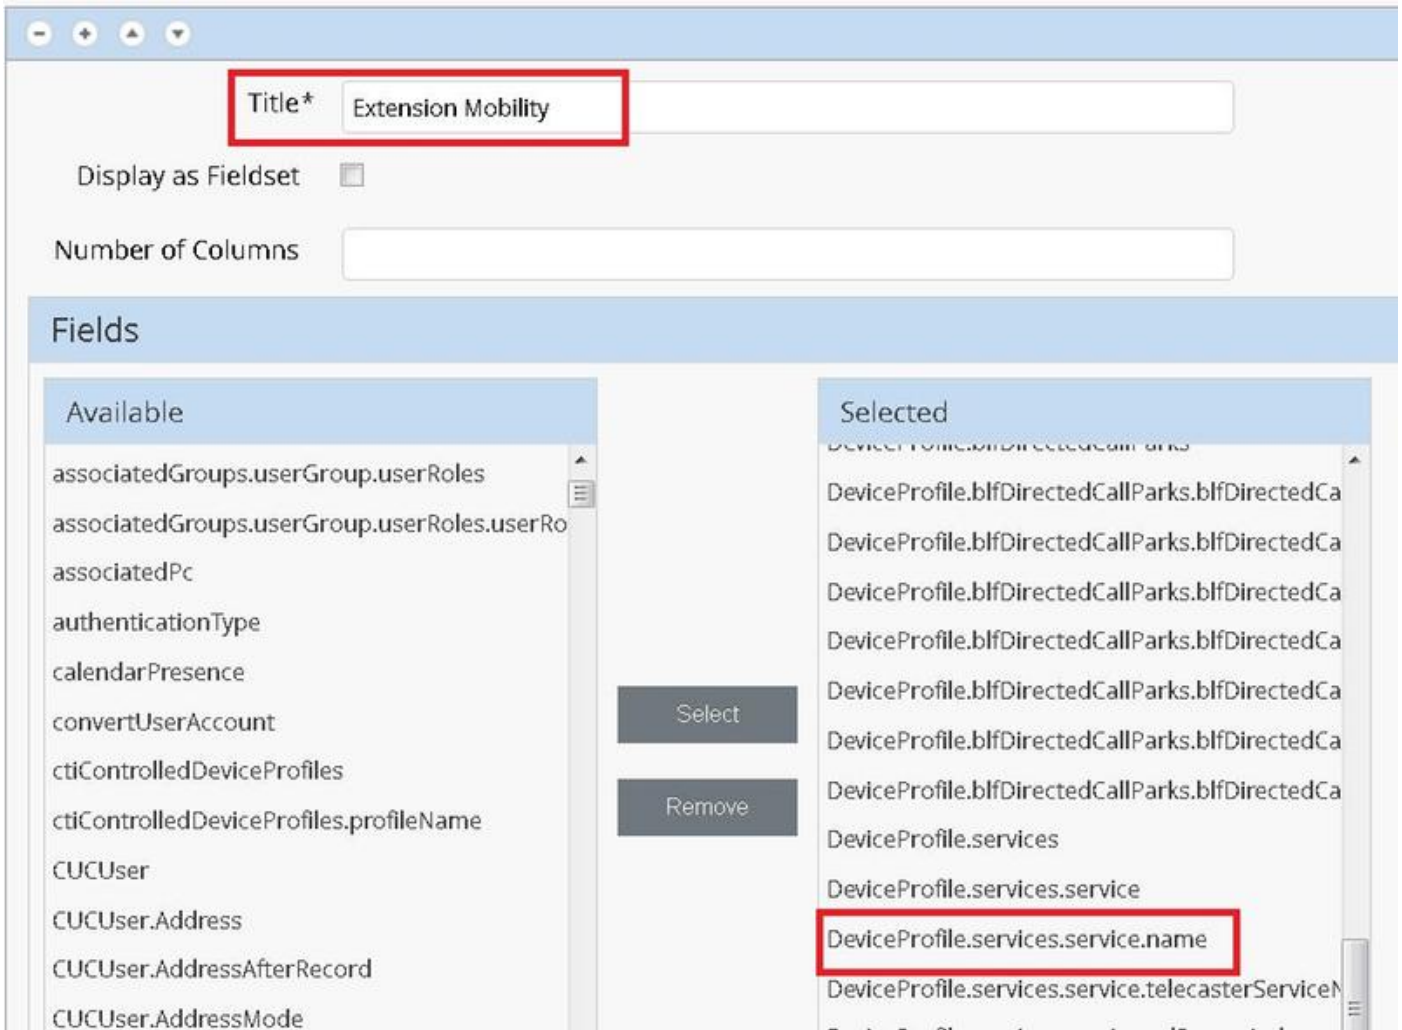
Title*
Extension Mobility

Display as Fieldset

Number of Columns

Fields

Available

associatedGroups.userGroup.userRoles
associatedGroups.userGroup.userRoles.userRo
associatedPc
authenticationType
calendarPresence
convertUserAccount
ctiControlledDeviceProfiles
ctiControlledDeviceProfiles.profileName
CUCUser
CUCUser.Address
CUCUser.AddressAfterRecord
CUCUser.AddressMode

Select
Remove

Selected

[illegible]
DeviceProfile.blfDirectedCallParks.blfDirectedCa
DeviceProfile.blfDirectedCallParks.blfDirectedCa
DeviceProfile.blfDirectedCallParks.blfDirectedCa
DeviceProfile.blfDirectedCallParks.blfDirectedCa
DeviceProfile.blfDirectedCallParks.blfDirectedCa
DeviceProfile.blfDirectedCallParks.blfDirectedCa
DeviceProfile.blfDirectedCallParks.blfDirectedCa
DeviceProfile.services
DeviceProfile.services.service
DeviceProfile.services.service.name
DeviceProfile.services.service.telecasterServiceN